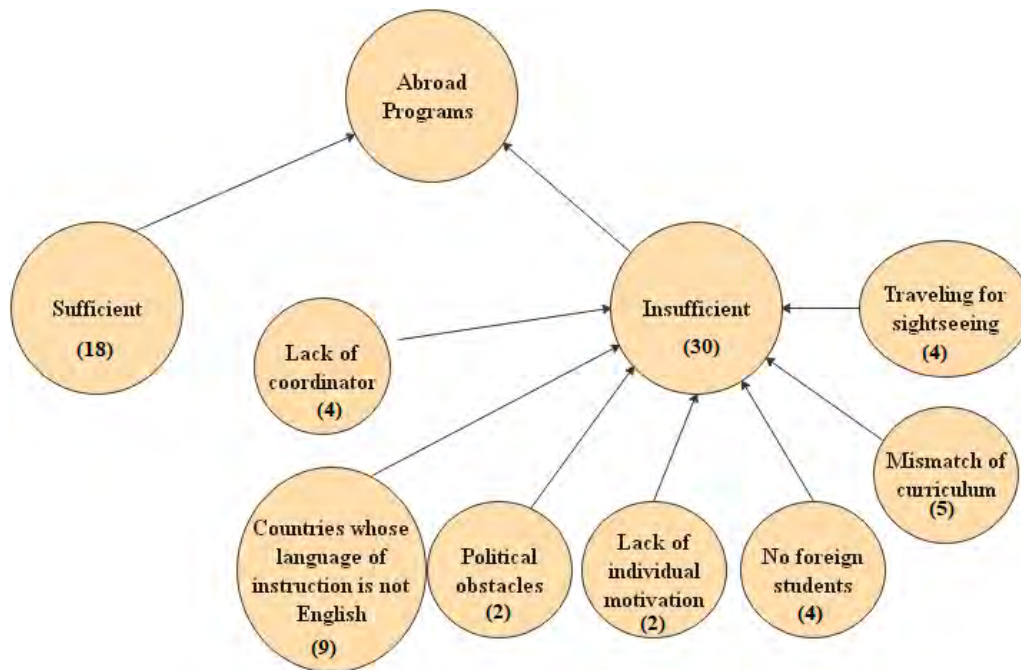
Abroad Programs

Sufficient
(18)

Insufficient
(30)

Lack of coordinator
(4)

Traveling for sightseeing
(4)

Mismatch of curriculum
(5)

Countries whose language of instruction is not English
(9)

Political obstacles
(2)

Lack of individual motivation
(2)

No foreign students
(4)